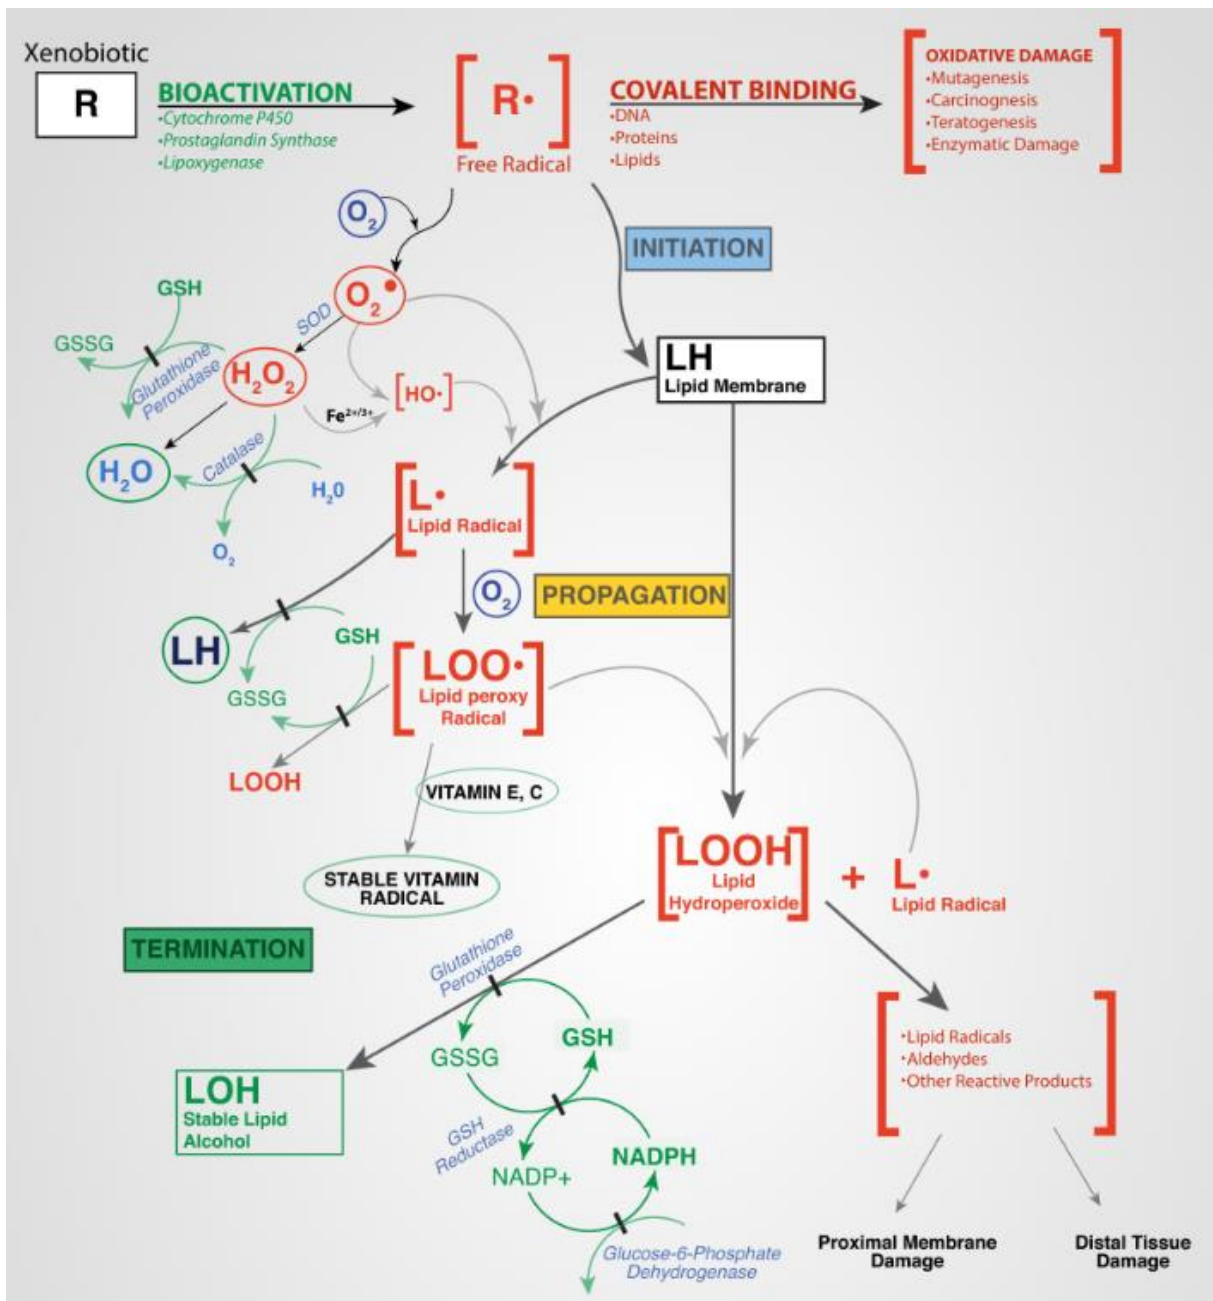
Xenobiotic

R

BIOACTIVATION
•Cytochrome P450
•Prostaglandin Synthase
•Lipoxygenase

R•
Free Radical

COVALENT BINDING
•DNA
•Proteins
•Lipids

OXIDATIVE DAMAGE
•Mutagenesis
•Carcinognesis
•Teratogenesis
•Enzymatic Damage

$O_2$

INITIATION

GSH

$O_2^{\bullet}$

SOD

GSSG

Glutathione Peroxidase

$H_2O_2$

HO•

$Fe^{2+/3+}$

LH
Lipid Membrane

$H_2O$

Catalase

$H_20$

$O_2$

L•
Lipid Radical

$O_2$

PROPAGATION

LH

GSH

GSSG

LOO•
Lipid peroxy Radical

LOOH

VITAMIN E, C

STABLE VITAMIN RADICAL

LOOH
Lipid Hydroperoxide

+ L•
Lipid Radical

TERMINATION

Glutathione Peroxidase

GSSG

GSH

LOH
Stable Lipid Alcohol

GSH Reductase

NADP+

NADPH

Glucose-6-Phosphate Dehydrogenase

•Lipid Radicals
•Aldehydes
•Other Reactive Products

Proximal Membrane Damage

Distal Tissue Damage